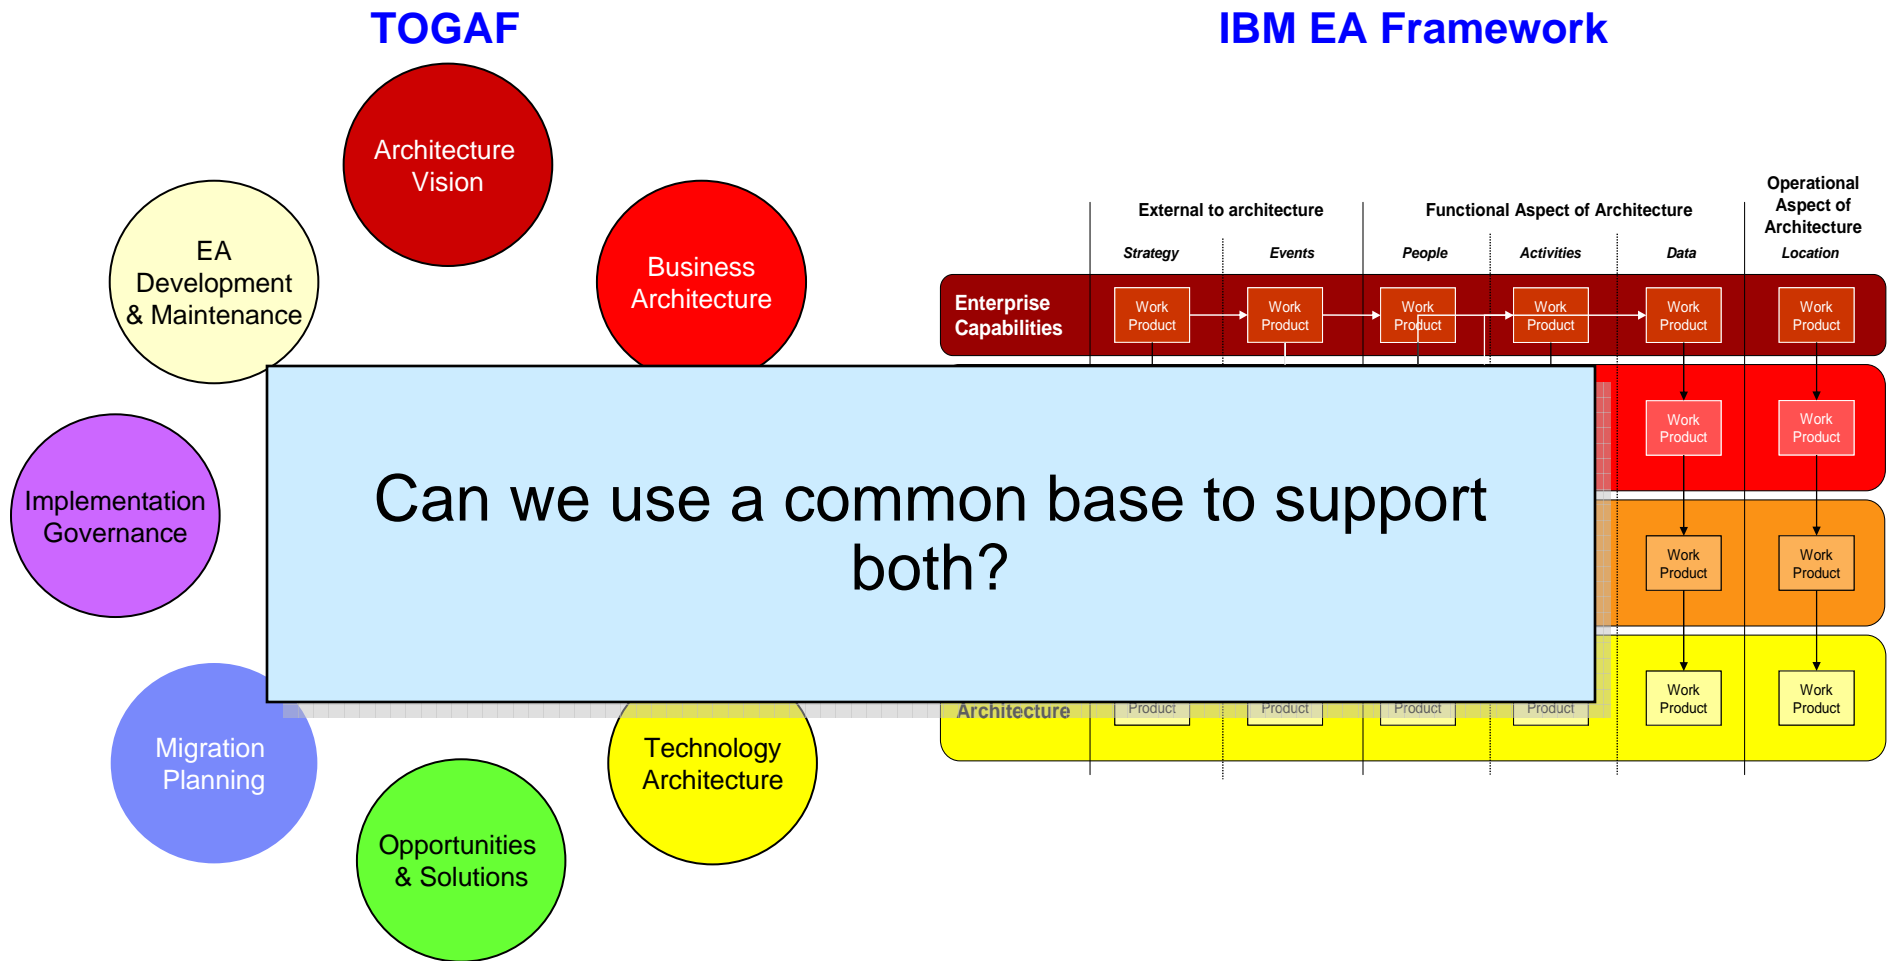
TOGAF

IBM EA Framework

Architecture Vision

EA Development & Maintenance

Business Architecture

Implementation Governance

Migration Planning

Opportunities & Solutions

Technology Architecture

External to architecture

Functional Aspect of Architecture

Operational Aspect of Architecture

Strategy

Events

People

Activities

Data

Location

Enterprise Capabilities

Work Product

Work Product

Work Product

Work Product

Work Product

Work Product

Work Product

Work Product

Work Product

Work Product

Work Product

Work Product

Architecture

Product

Product

Product

Product

Can we use a common base to support both?